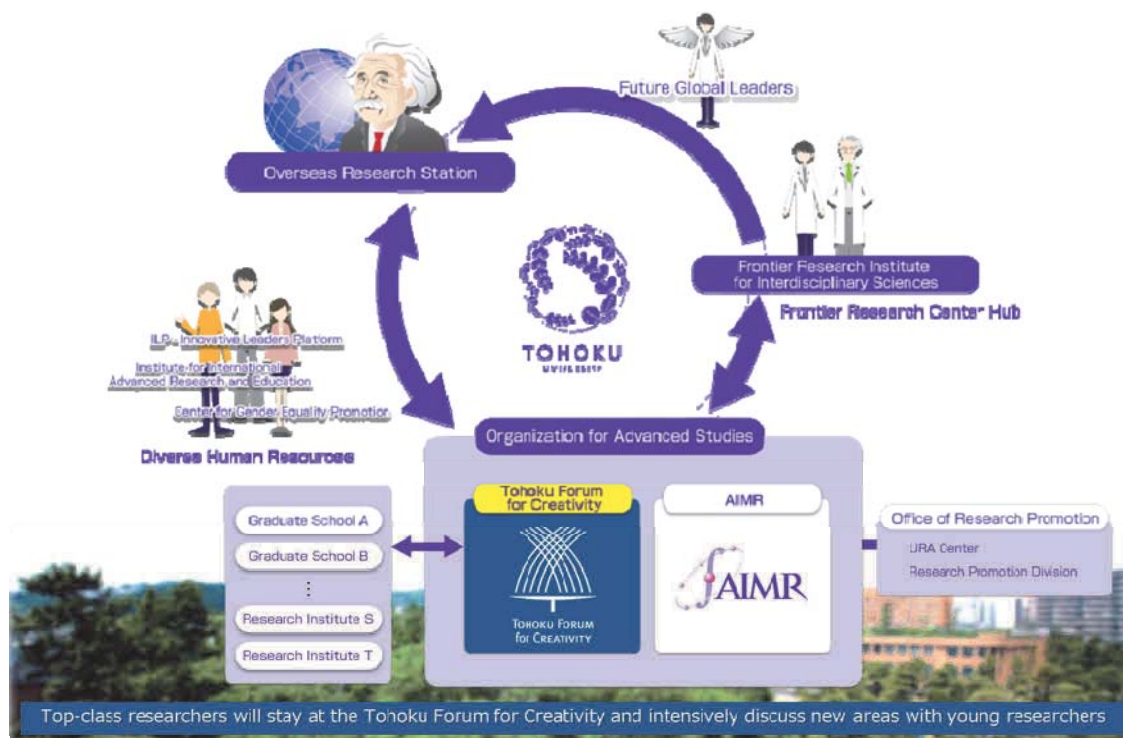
Future Global Leaders

Overseas Research Station

Frontier Research Institute for Interdisciplinary Sciences

Frontier Research Center Hub

TOHOKU UNIVERSITY

ILP - Innovative Leaders Platform

Institute for International Advanced Research and Education

Center for Gender Equality Promotion

Diverse Human Resources

Organization for Advanced Studies

Tohoku Forum for Creativity

TOHOKU FORUM for CREATIVITY

AIMR

AIMR

Office of Research Promotion

URA Center

Research Promotion Division

Graduate School A

Graduate School B

⋮

Research Institute S

Research Institute T

Top-class researchers will stay at the Tohoku Forum for Creativity and intensively discuss new areas with young researchers